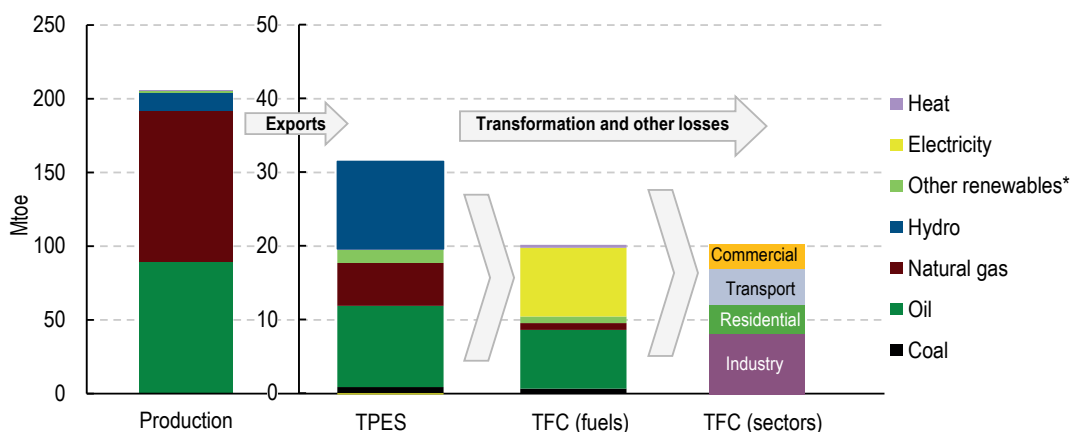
250
200
150
100
50
0
Mtoe

50
40
30
20
10
0

Exports

Transformation and other losses

Production
TPES
TFC (fuels)
TFC (sectors)

Commercial
Transport
Residential
Industry

Heat
Electricity
Other renewables*
Hydro
Natural gas
Oil
Coal